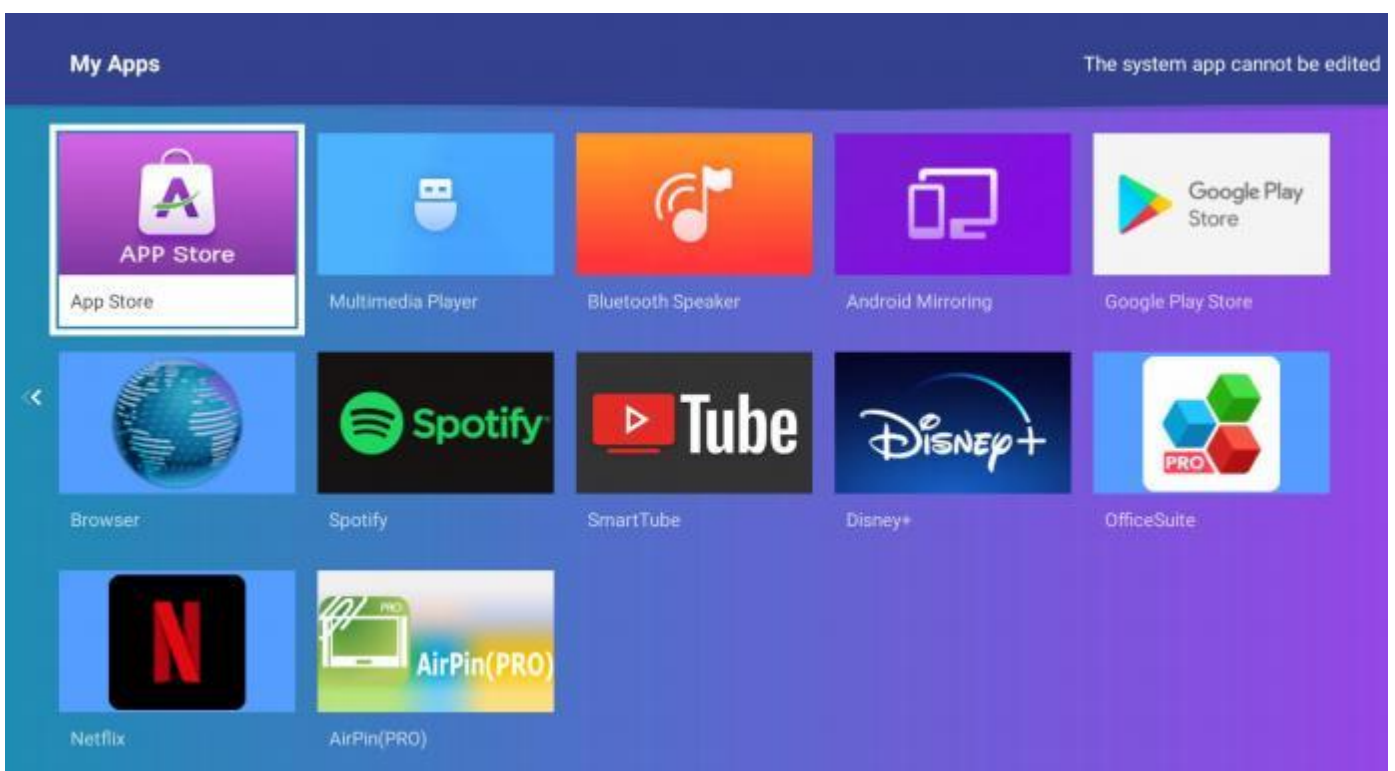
My Apps

The system app cannot be edited

APP Store

App Store

Multimedia Player

Bluetooth Speaker

Android Mirroring

Google Play Store

Google Play Store

«

Browser

Spotify

Spotify

Tube

SmartTube

Disney+

Disney+

PRO

OfficeSuite

N

Netflix

PRO

AirPin(PRO)

AirPin(PRO)